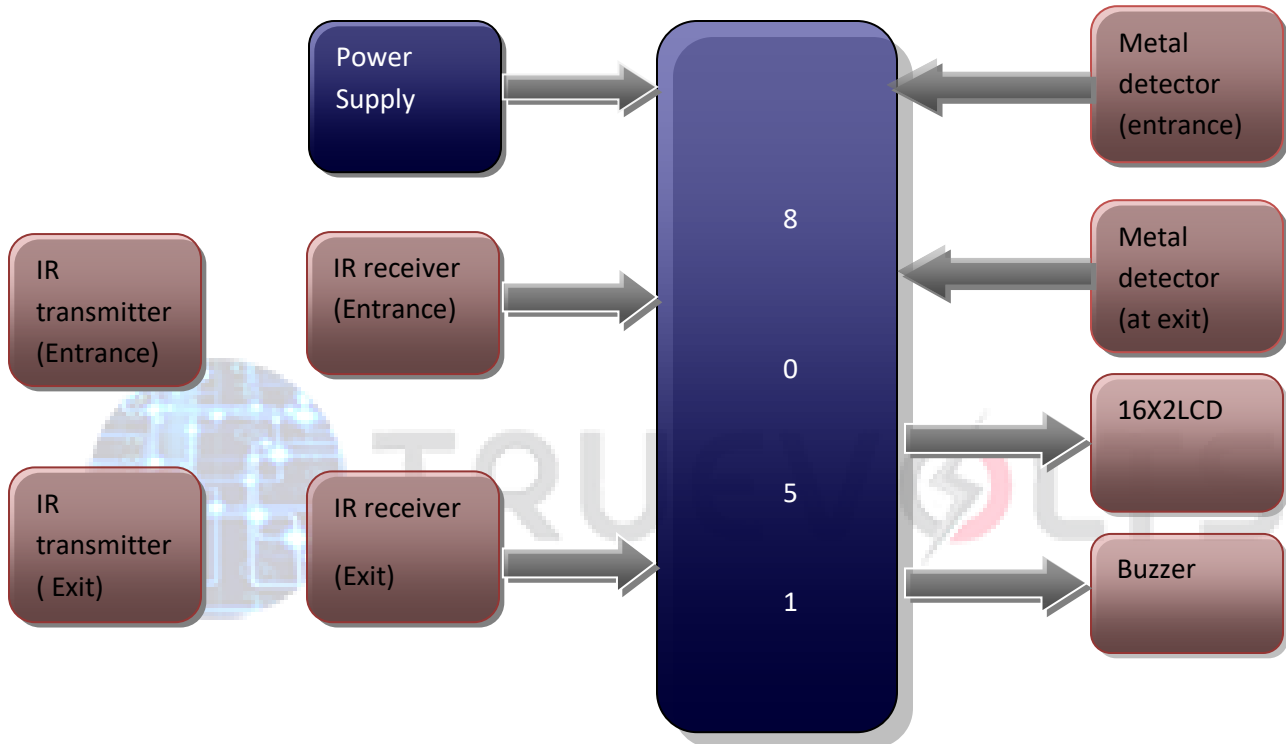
Power Supply

Metal detector (entrance)

8

IR transmitter (Entrance)

IR receiver (Entrance)

Metal detector (at exit)

0

16X2LCD

TRUEVOLTS

5

IR transmitter ( Exit)

IR receiver

(Exit)

Buzzer

1